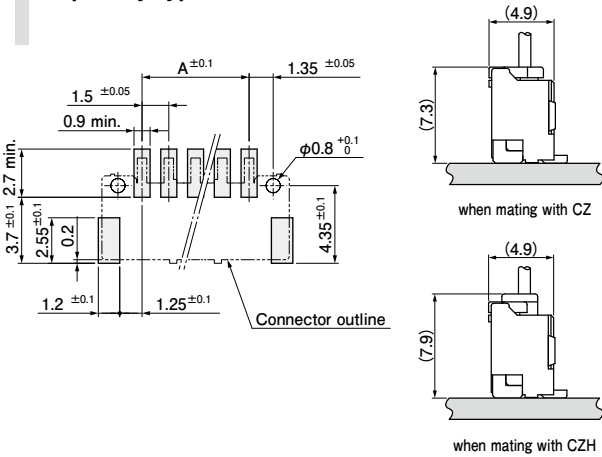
(4.9)

A $^{\pm0.1}$

1.35 $^{\pm0.05}$

1.5 $^{\pm0.05}$

0.9 min.

2.7 min.

$\phi0.8^{+0.1}_{0}$

(7.3)

3.7 $^{\pm0.1}$

2.55$^{\pm0.1}$

0.2

4.35$^{\pm0.1}$

when mating with CZ

(4.9)

1.2 $^{\pm0.1}$

1.25$^{\pm0.1}$

Connector outline

(7.9)

when mating with CZH